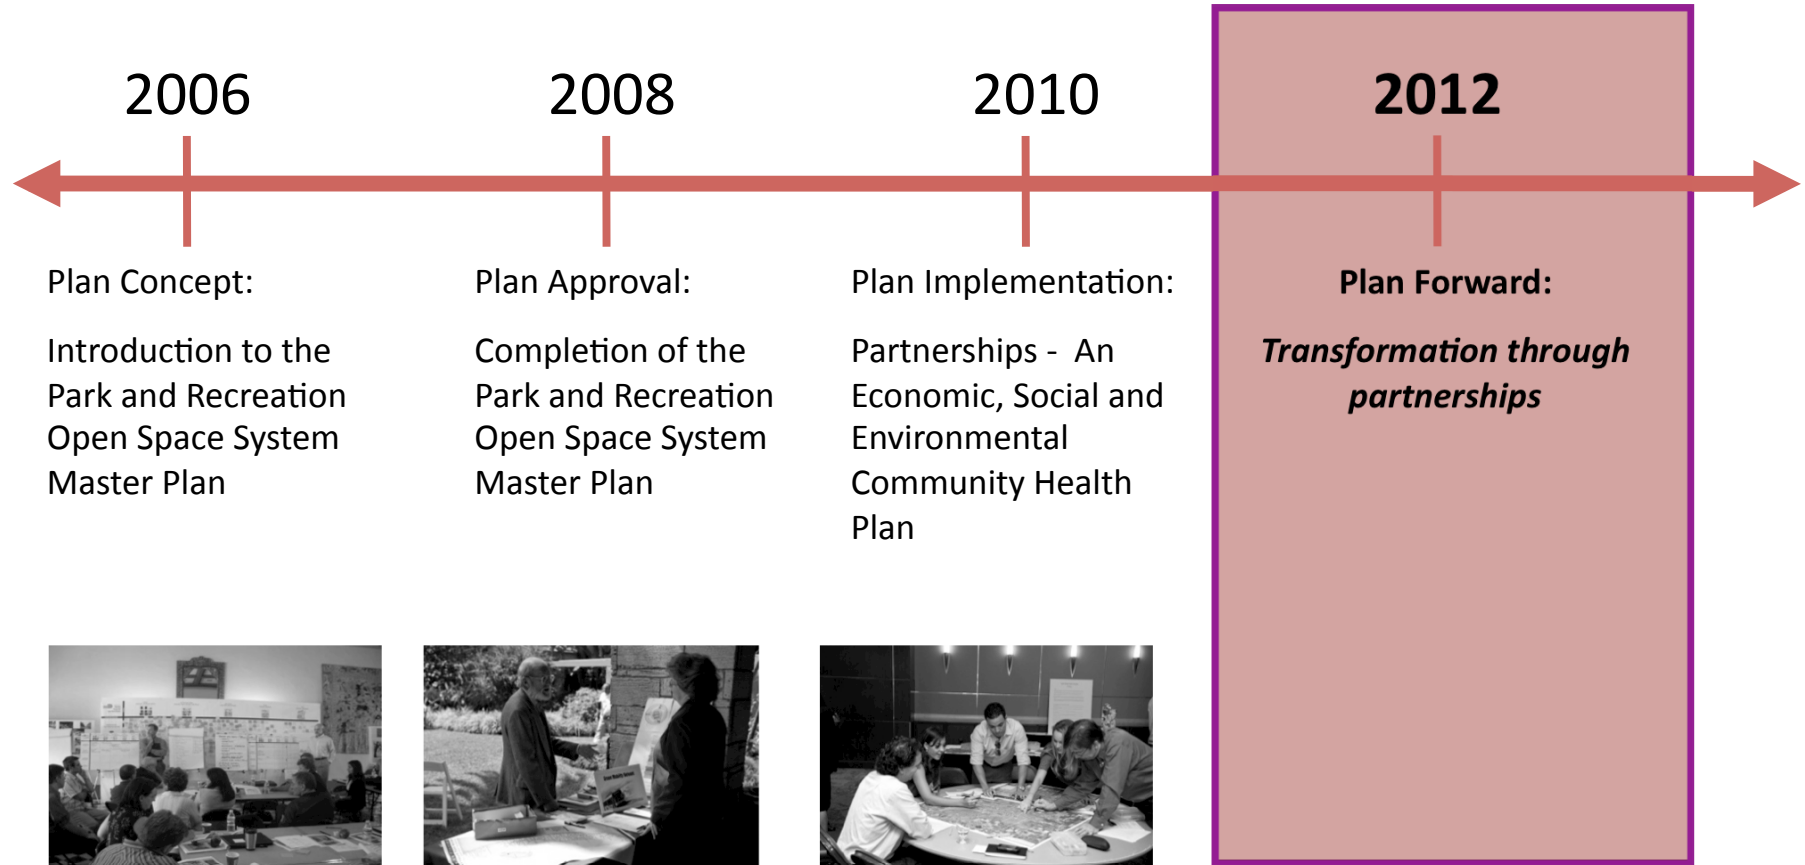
2006

2008

2010

2012

Plan Concept:

Introduction to the Park and Recreation Open Space System Master Plan

Plan Approval:

Completion of the Park and Recreation Open Space System Master Plan

Plan Implementation:

Partnerships - An Economic, Social and Environmental Community Health Plan

Plan Forward:

*Transformation through partnerships*